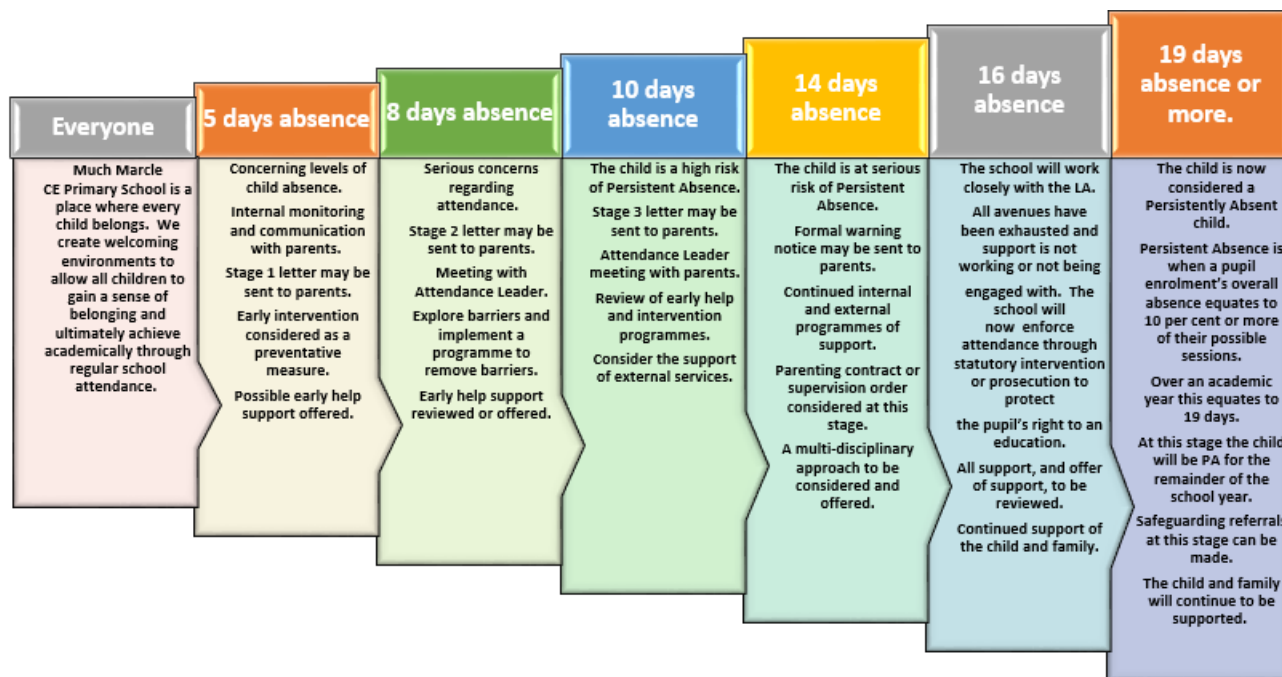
Everyone

Much Marcle CE Primary School is a place where every child belongs. We create welcoming environments to allow all children to gain a sense of belonging and ultimately achieve academically through regular school attendance.

5 days absence

Concerning levels of child absence.

Internal monitoring and communication with parents.

Stage 1 letter may be sent to parents.

Early intervention considered as a preventative measure.

Possible early help support offered.

8 days absence

Serious concerns regarding attendance.

Stage 2 letter may be sent to parents.

Meeting with Attendance Leader.

Explore barriers and implement a programme to remove barriers.

Early help support reviewed or offered.

10 days absence

The child is a high risk of Persistent Absence.

Stage 3 letter may be sent to parents.

Attendance Leader meeting with parents.

Review of early help and intervention programmes.

Consider the support of external services.

14 days absence

The child is at serious risk of Persistent Absence.

Formal warning notice may be sent to parents.

Continued internal and external programmes of support.

Parenting contract or supervision order considered at this stage.

A multi-disciplinary approach to be considered and offered.

16 days absence

The school will work closely with the LA.

All avenues have been exhausted and support is not working or not being

engaged with. The school will now enforce attendance through statutory intervention or prosecution to protect

the pupil's right to an education.

All support, and offer of support, to be reviewed.

Continued support of the child and family.

19 days absence or more.

The child is now considered a Persistently Absent child.

Persistent Absence is when a pupil enrolment's overall absence equates to 10 per cent or more of their possible sessions.

Over an academic year this equates to 19 days.

At this stage the child will be PA for the remainder of the school year.

Safeguarding referrals at this stage can be made.

The child and family will continue to be supported.